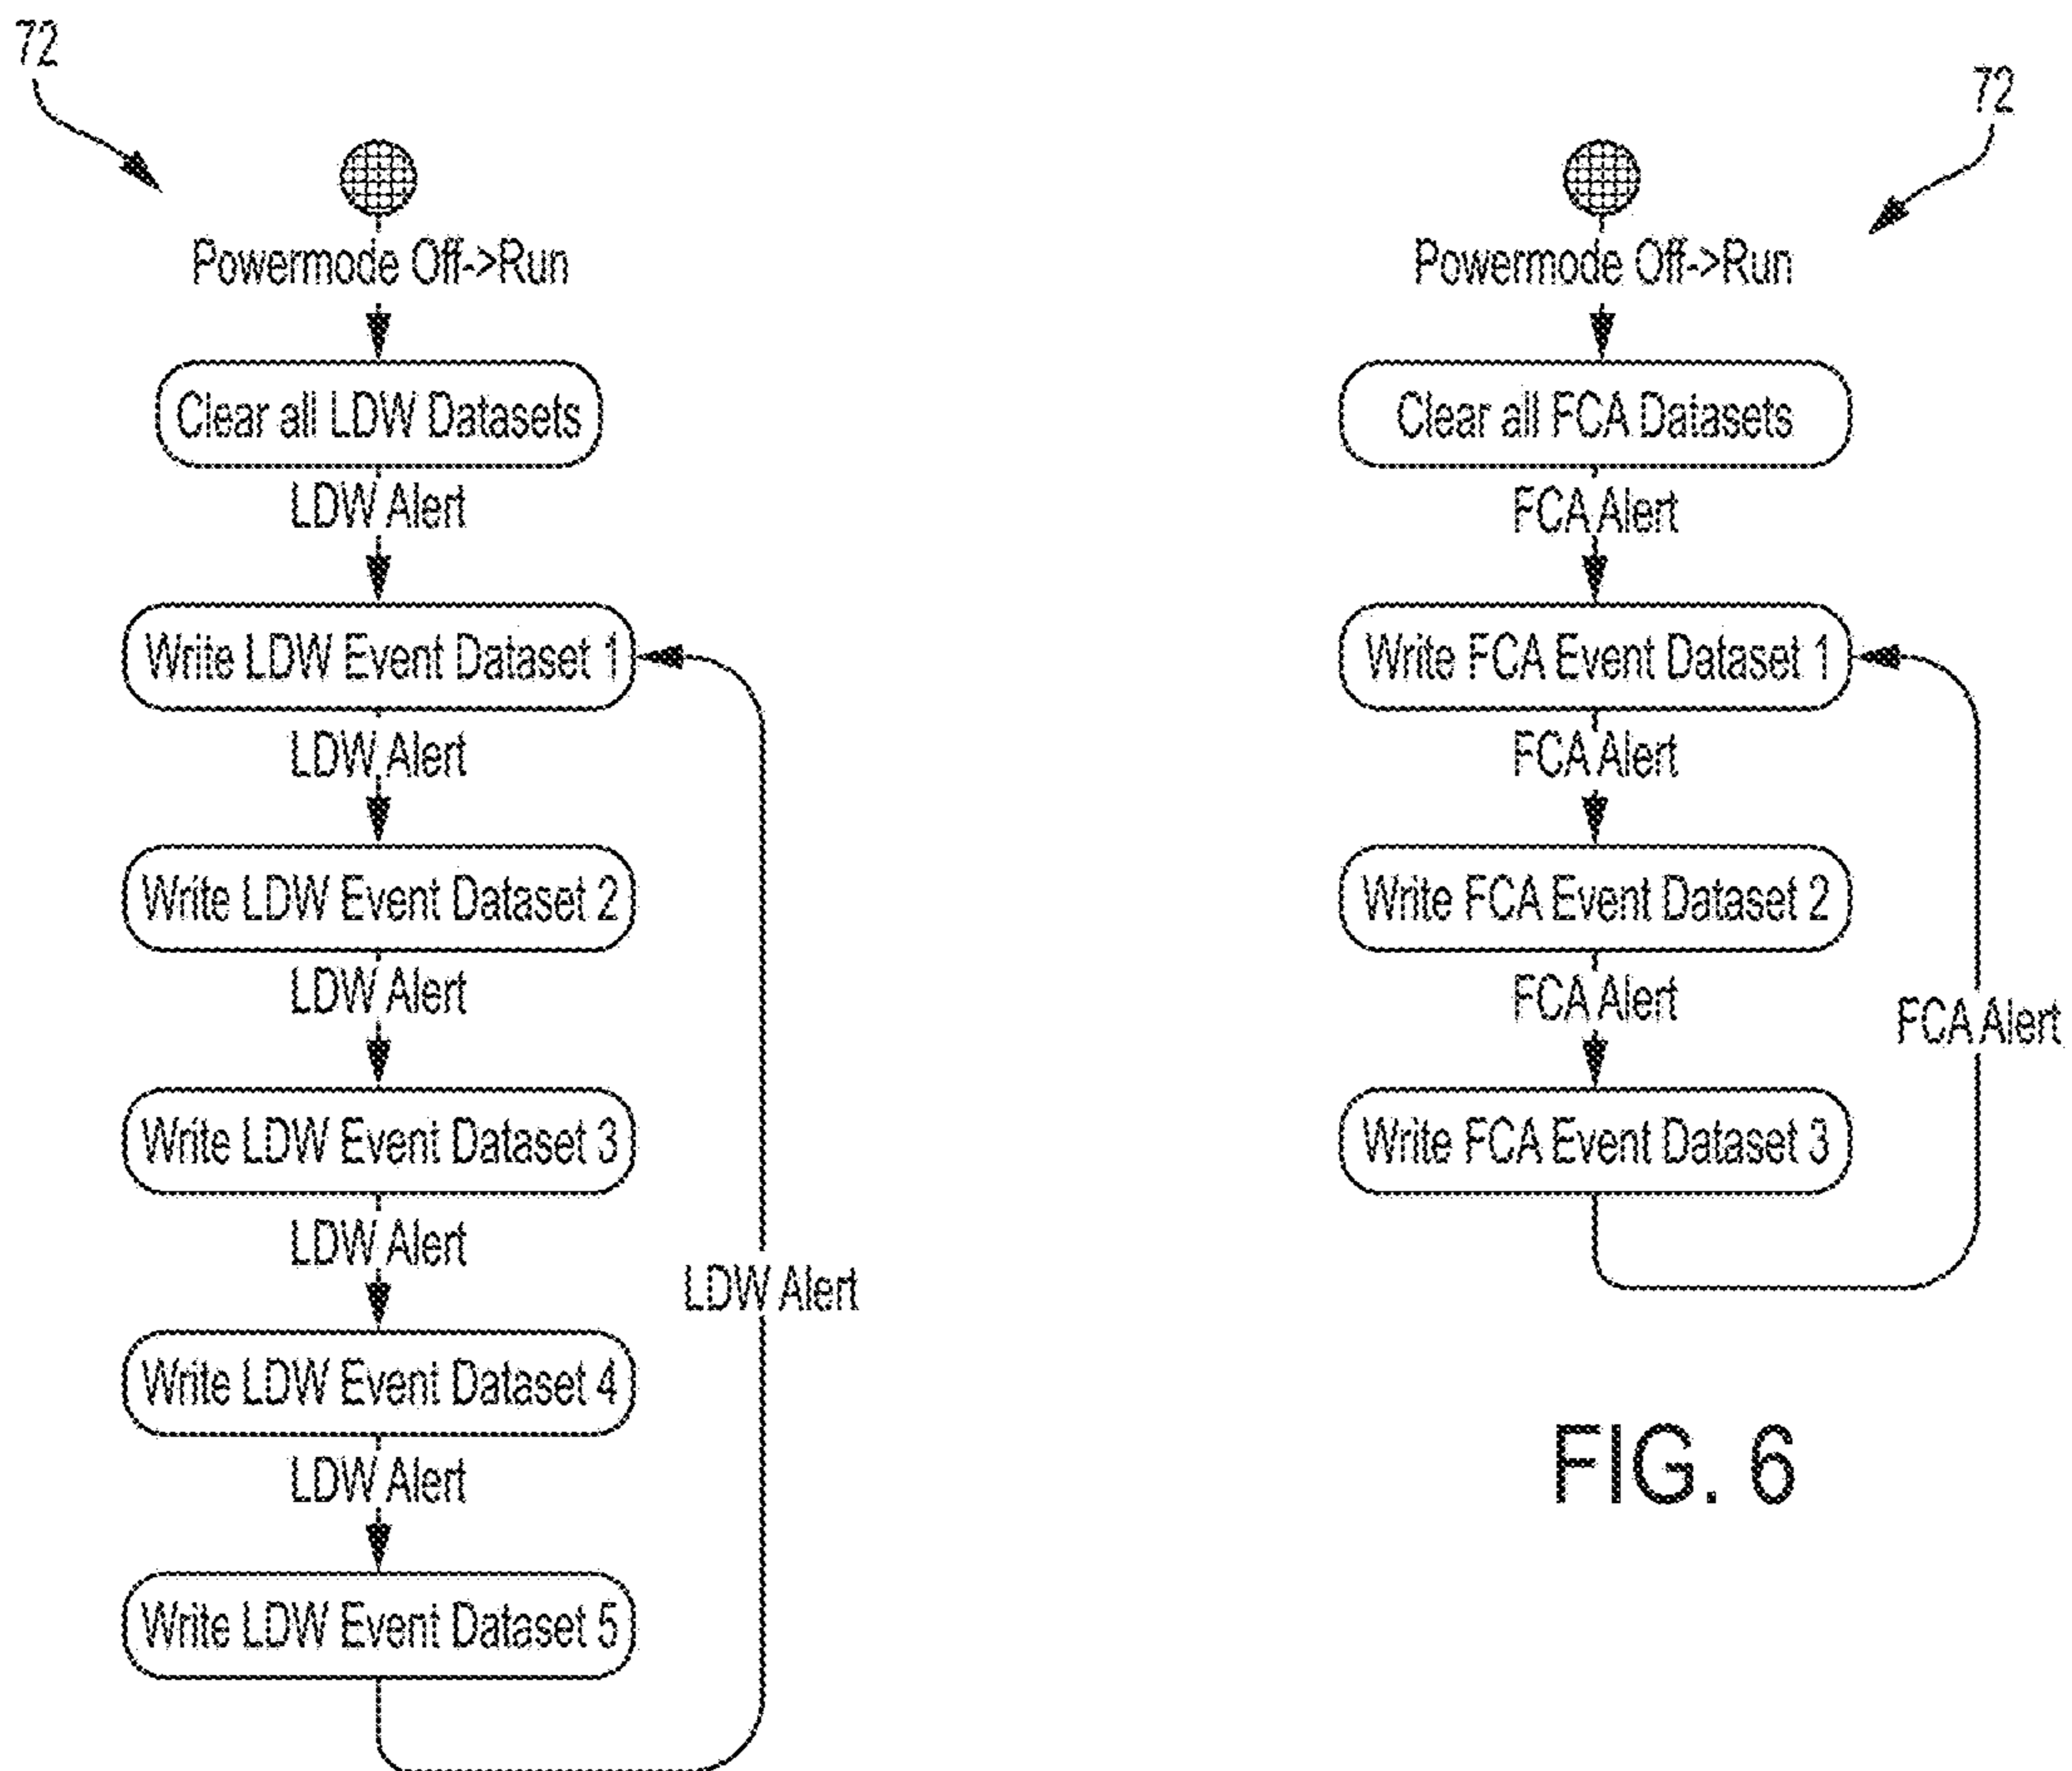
72

Powermode Off->Run

Clear all LDW Datasets

LDW Alert

Write LDW Event Dataset 1

LDW Alert

Write LDW Event Dataset 2

LDW Alert

Write LDW Event Dataset 3

LDW Alert

Write LDW Event Dataset 4

LDW Alert

Write LDW Event Dataset 5

LDW Alert

72

Powermode Off->Run

Clear all FCA Datasets

FCA Alert

Write FCA Event Dataset 1

FCA Alert

Write FCA Event Dataset 2

FCA Alert

Write FCA Event Dataset 3

FCA Alert

FIG. 6